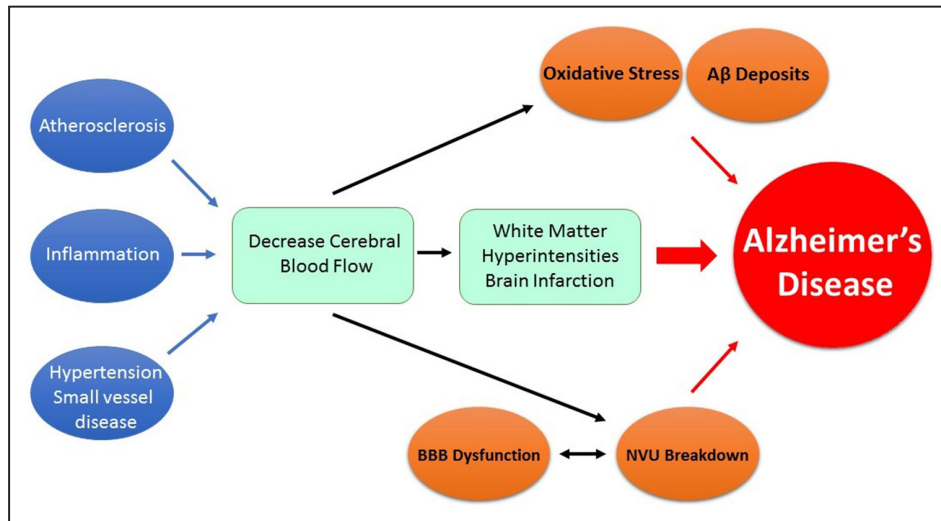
Oxidative Stress

Aβ Deposits

Atherosclerosis

Inflammation

Hypertension Small vessel disease

Decrease Cerebral Blood Flow

White Matter Hyperintensities Brain Infarction

Alzheimer's Disease

BBB Dysfunction

NVU Breakdown